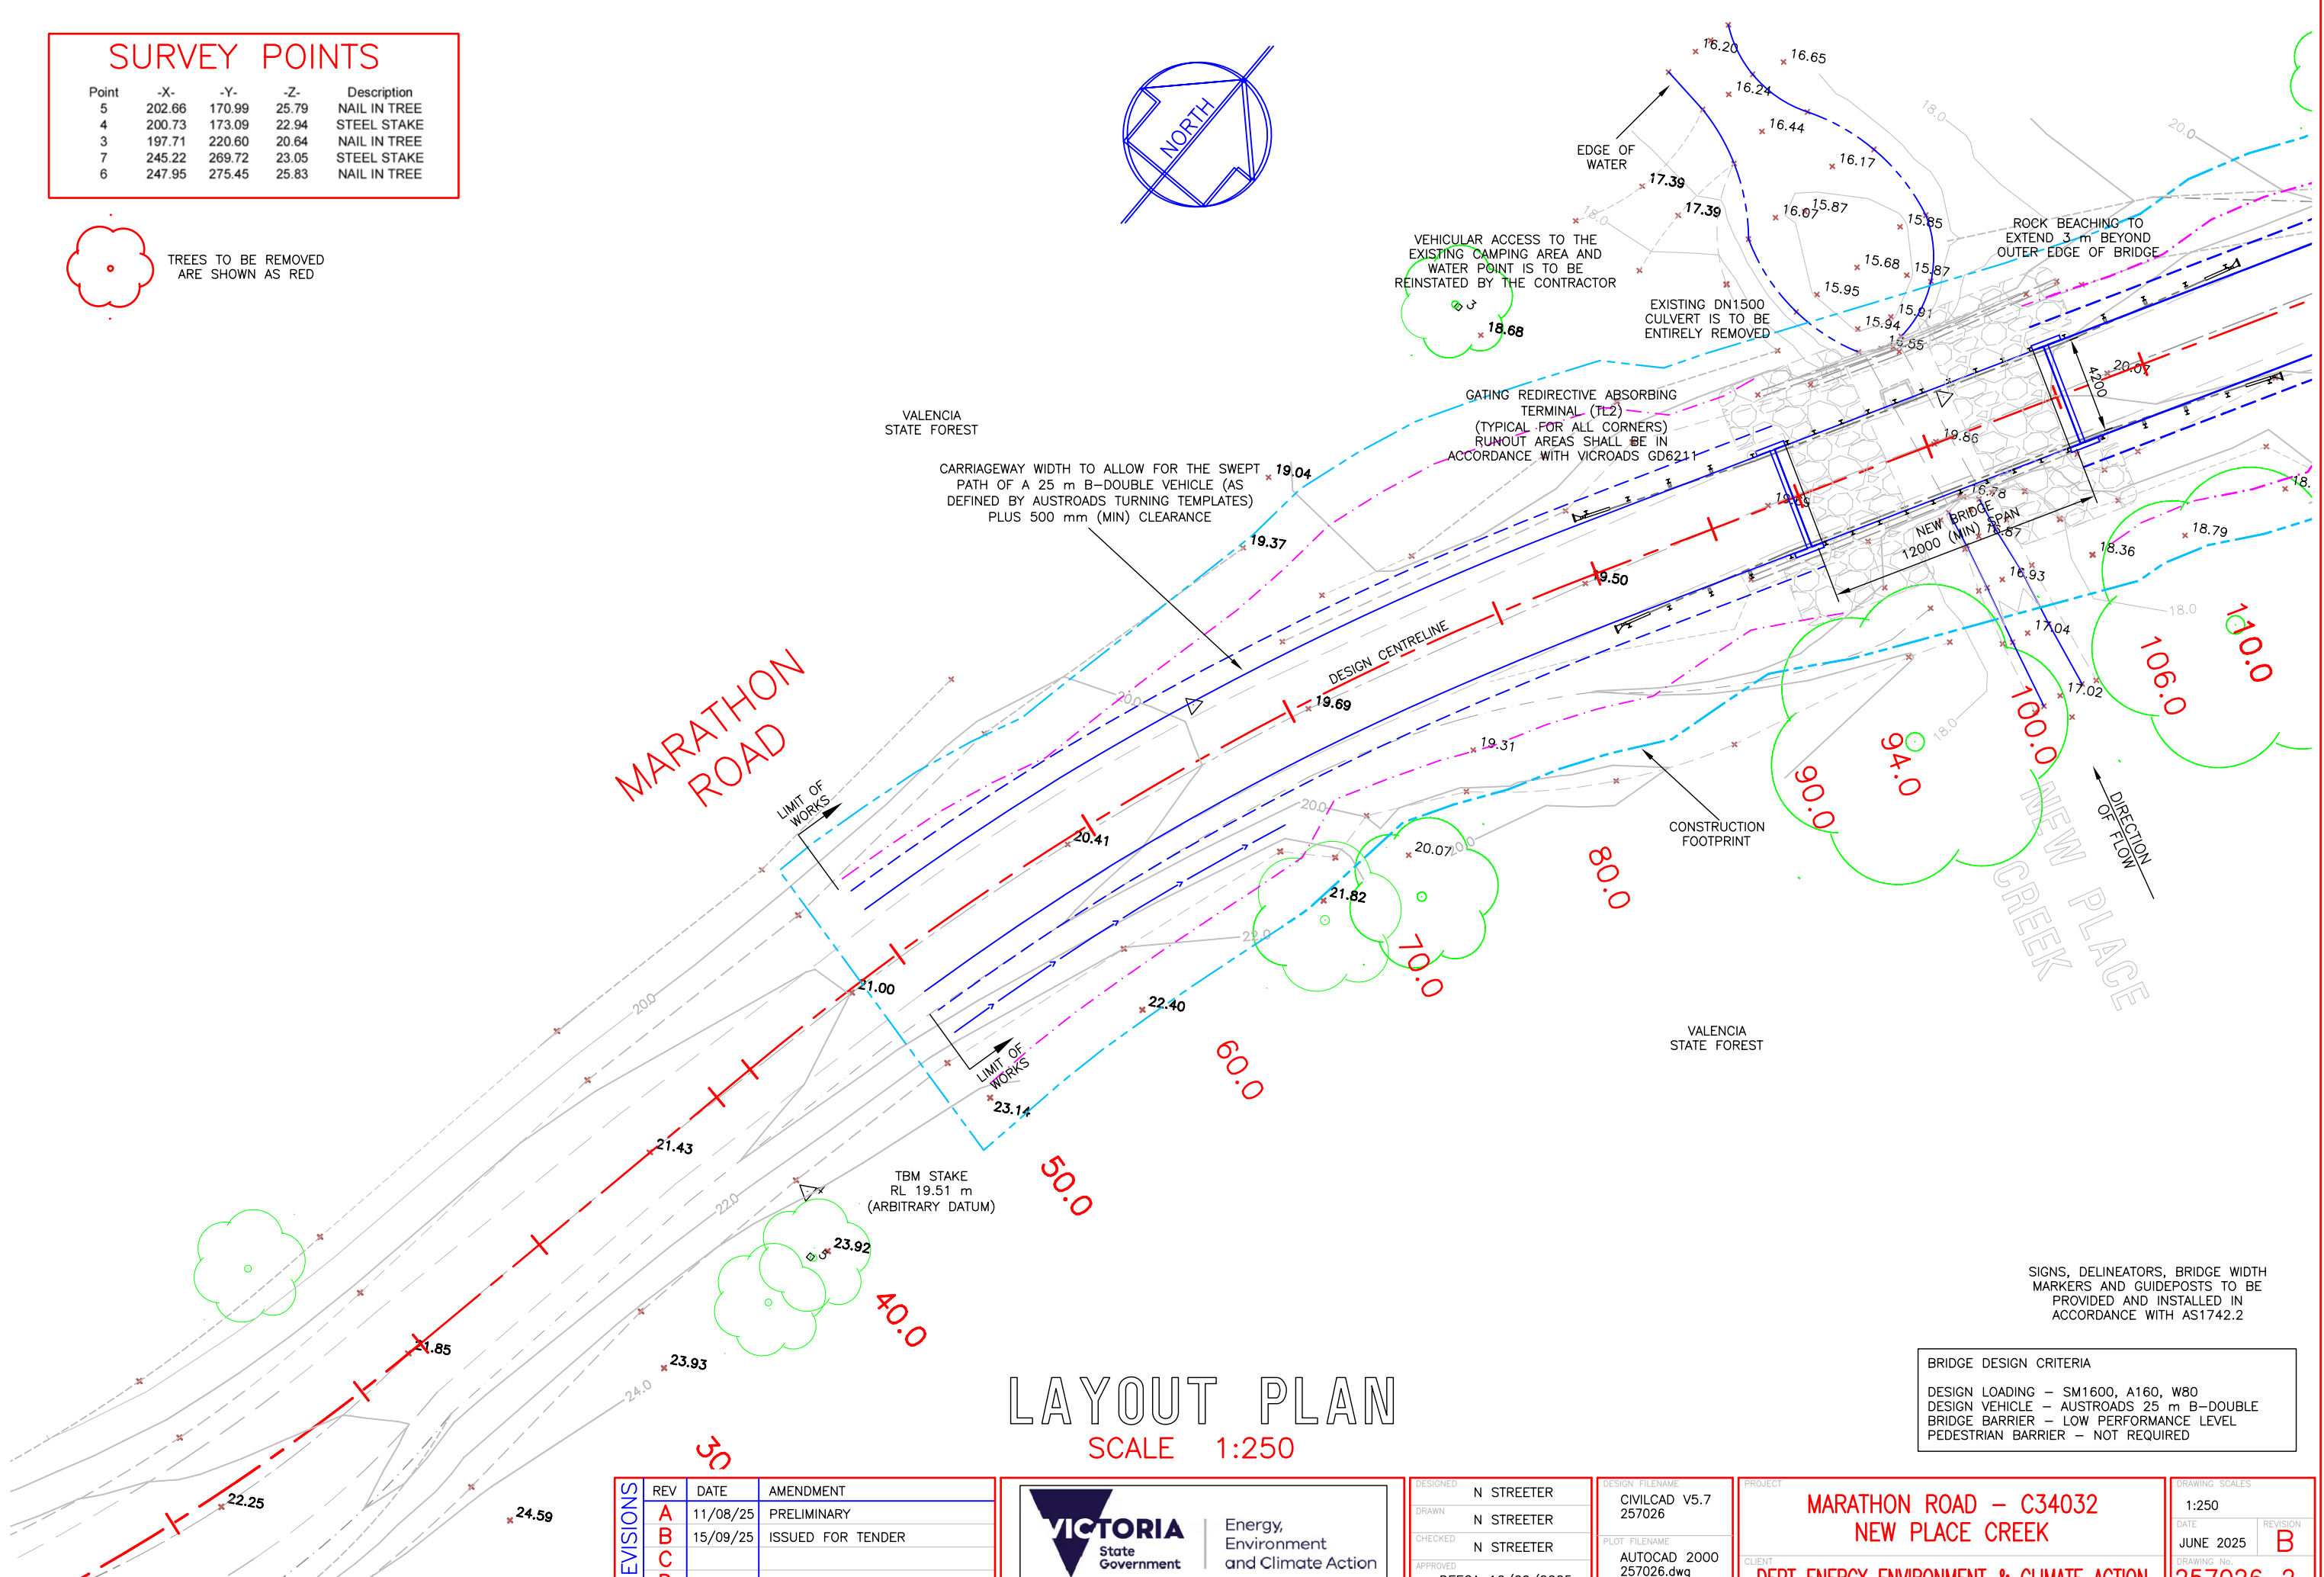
SURVEY POINTS

| Point | -X- | -Y- | -Z- | Description |
|---|---|---|---|---|
| 5 | 202.66 | 170.99 | 25.79 | NAIL IN TREE |
| 4 | 200.73 | 173.09 | 22.94 | STEEL STAKE |
| 3 | 197.71 | 220.60 | 20.64 | NAIL IN TREE |
| 7 | 245.22 | 269.72 | 23.05 | STEEL STAKE |
| 6 | 247.95 | 275.45 | 25.83 | NAIL IN TREE |

TREES TO BE REMOVED ARE SHOWN AS RED

NORTH

EDGE OF WATER

VEHICULAR ACCESS TO THE EXISTING CAMPING AREA AND WATER POINT IS TO BE REINSTATED BY THE CONTRACTOR

EXISTING DN1500 CULVERT IS TO BE ENTIRELY REMOVED

ROCK BEACHING TO EXTEND 3 m BEYOND OUTER EDGE OF BRIDGE

GATING REDIRECTIVE ABSORBING TERMINAL (TL2) (TYPICAL FOR ALL CORNERS) RUNOUT AREAS SHALL BE IN ACCORDANCE WITH VICROADS GD6211

VALENCIA STATE FOREST

CARRIAGEWAY WIDTH TO ALLOW FOR THE SWEPT PATH OF A 25 m B-DOUBLE VEHICLE (AS DEFINED BY AUSTROADS TURNING TEMPLATES) PLUS 500 mm (MIN) CLEARANCE

DESIGN CENTRELINE

NEW BRIDGE 12000 (MIN) SPAN

4200

MARATHON ROAD

LIMIT OF WORKS

LIMIT OF WORKS

CONSTRUCTION FOOTPRINT

NEW PLACE CREEK

DIRECTION OF FLOW

VALENCIA STATE FOREST

TBM STAKE RL 19.51 m (ARBITRARY DATUM)

16.20 16.65 16.24 16.44 16.17 17.39 17.39 16.67 15.87 15.85 15.68 15.87 15.95 15.91 15.94 15.55 18.68 20.07 19.86 19.04 19.37 19.50 19.69 19.31 20.41 20.07 21.82 21.00 22.40 23.14 21.43 23.92 21.85 23.93 22.25 24.59 16.93 17.04 17.02 18.36 18.79 18.0 20.0 22.0 24.0

110.0 106.0 100.0 94.0 90.0 80.0 70.0 60.0 50.0 40.0 30

SIGNS, DELINEATORS, BRIDGE WIDTH MARKERS AND GUIDEPOSTS TO BE PROVIDED AND INSTALLED IN ACCORDANCE WITH AS1742.2

BRIDGE DESIGN CRITERIA

DESIGN LOADING – SM1600, A160, W80
DESIGN VEHICLE – AUSTROADS 25 m B-DOUBLE
BRIDGE BARRIER – LOW PERFORMANCE LEVEL
PEDESTRIAN BARRIER – NOT REQUIRED

LAYOUT PLAN
SCALE 1:250

REVISIONS
| REV | DATE | AMENDMENT |
|---|---|---|
| A | 11/08/25 | PRELIMINARY |
| B | 15/09/25 | ISSUED FOR TENDER |
| C | | |

VICTORIA State Government Energy, Environment and Climate Action

DESIGNED N STREETER
DRAWN N STREETER
CHECKED N STREETER
APPROVED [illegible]

DESIGN FILENAME CIVILCAD V5.7 257026
PLOT FILENAME AUTOCAD 2000 257026.dwg

PROJECT MARATHON ROAD – C34032 NEW PLACE CREEK
CLIENT DEPT ENERGY ENVIRONMENT & CLIMATE ACTION

DRAWING SCALES 1:250
DATE JUNE 2025
REVISION B
DRAWING No. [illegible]